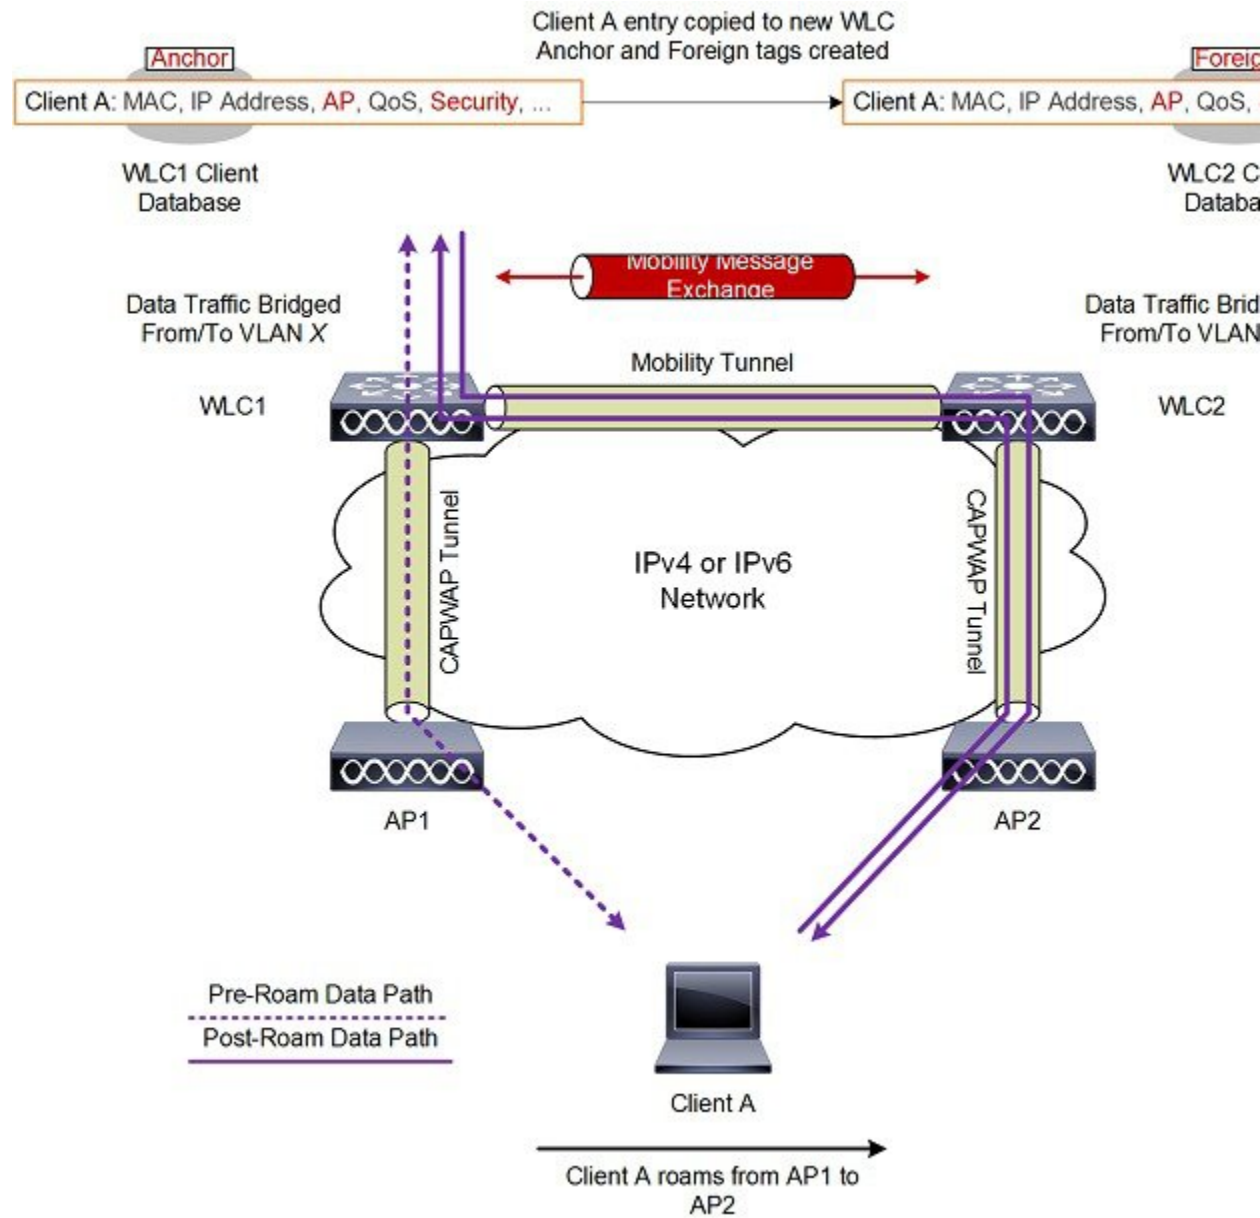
Client A entry copied to new WLC
Anchor and Foreign tags created

Anchor

Client A: MAC, IP Address, AP, QoS, Security, ...

Foreig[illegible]

Client A: MAC, IP Address, AP, QoS, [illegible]

WLC1 Client Database

WLC2 C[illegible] Databa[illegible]

Mobility Message Exchange

Data Traffic Bridged From/To VLAN X

Data Traffic Brid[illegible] From/To VLAN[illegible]

Mobility Tunnel

WLC1

WLC2

CAPWAP Tunnel

IPv4 or IPv6 Network

CAPWAP Tunnel

AP1

AP2

Pre-Roam Data Path

Post-Roam Data Path

Client A

Client A roams from AP1 to AP2